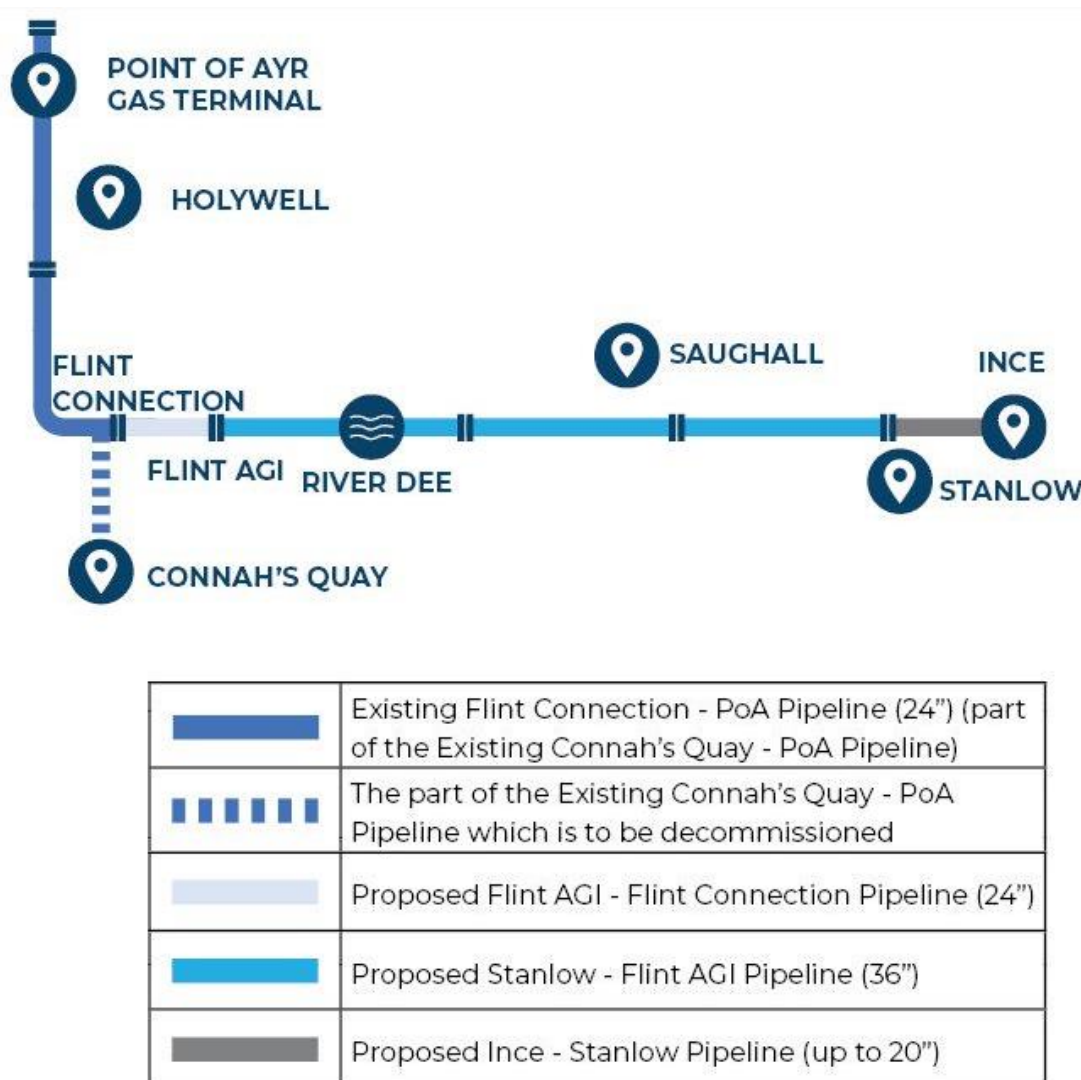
POINT OF AYR GAS TERMINAL

HOLYWELL

FLINT CONNECTION

SAUGHALL

INCE

FLINT AGI

RIVER DEE

STANLOW

CONNAH'S QUAY

| | |
|---|---|
| | Existing Flint Connection - PoA Pipeline (24") (part of the Existing Connah's Quay - PoA Pipeline) |
| | The part of the Existing Connah's Quay - PoA Pipeline which is to be decommissioned |
| | Proposed Flint AGI - Flint Connection Pipeline (24") |
| | Proposed Stanlow - Flint AGI Pipeline (36") |
| | Proposed Ince - Stanlow Pipeline (up to 20") |